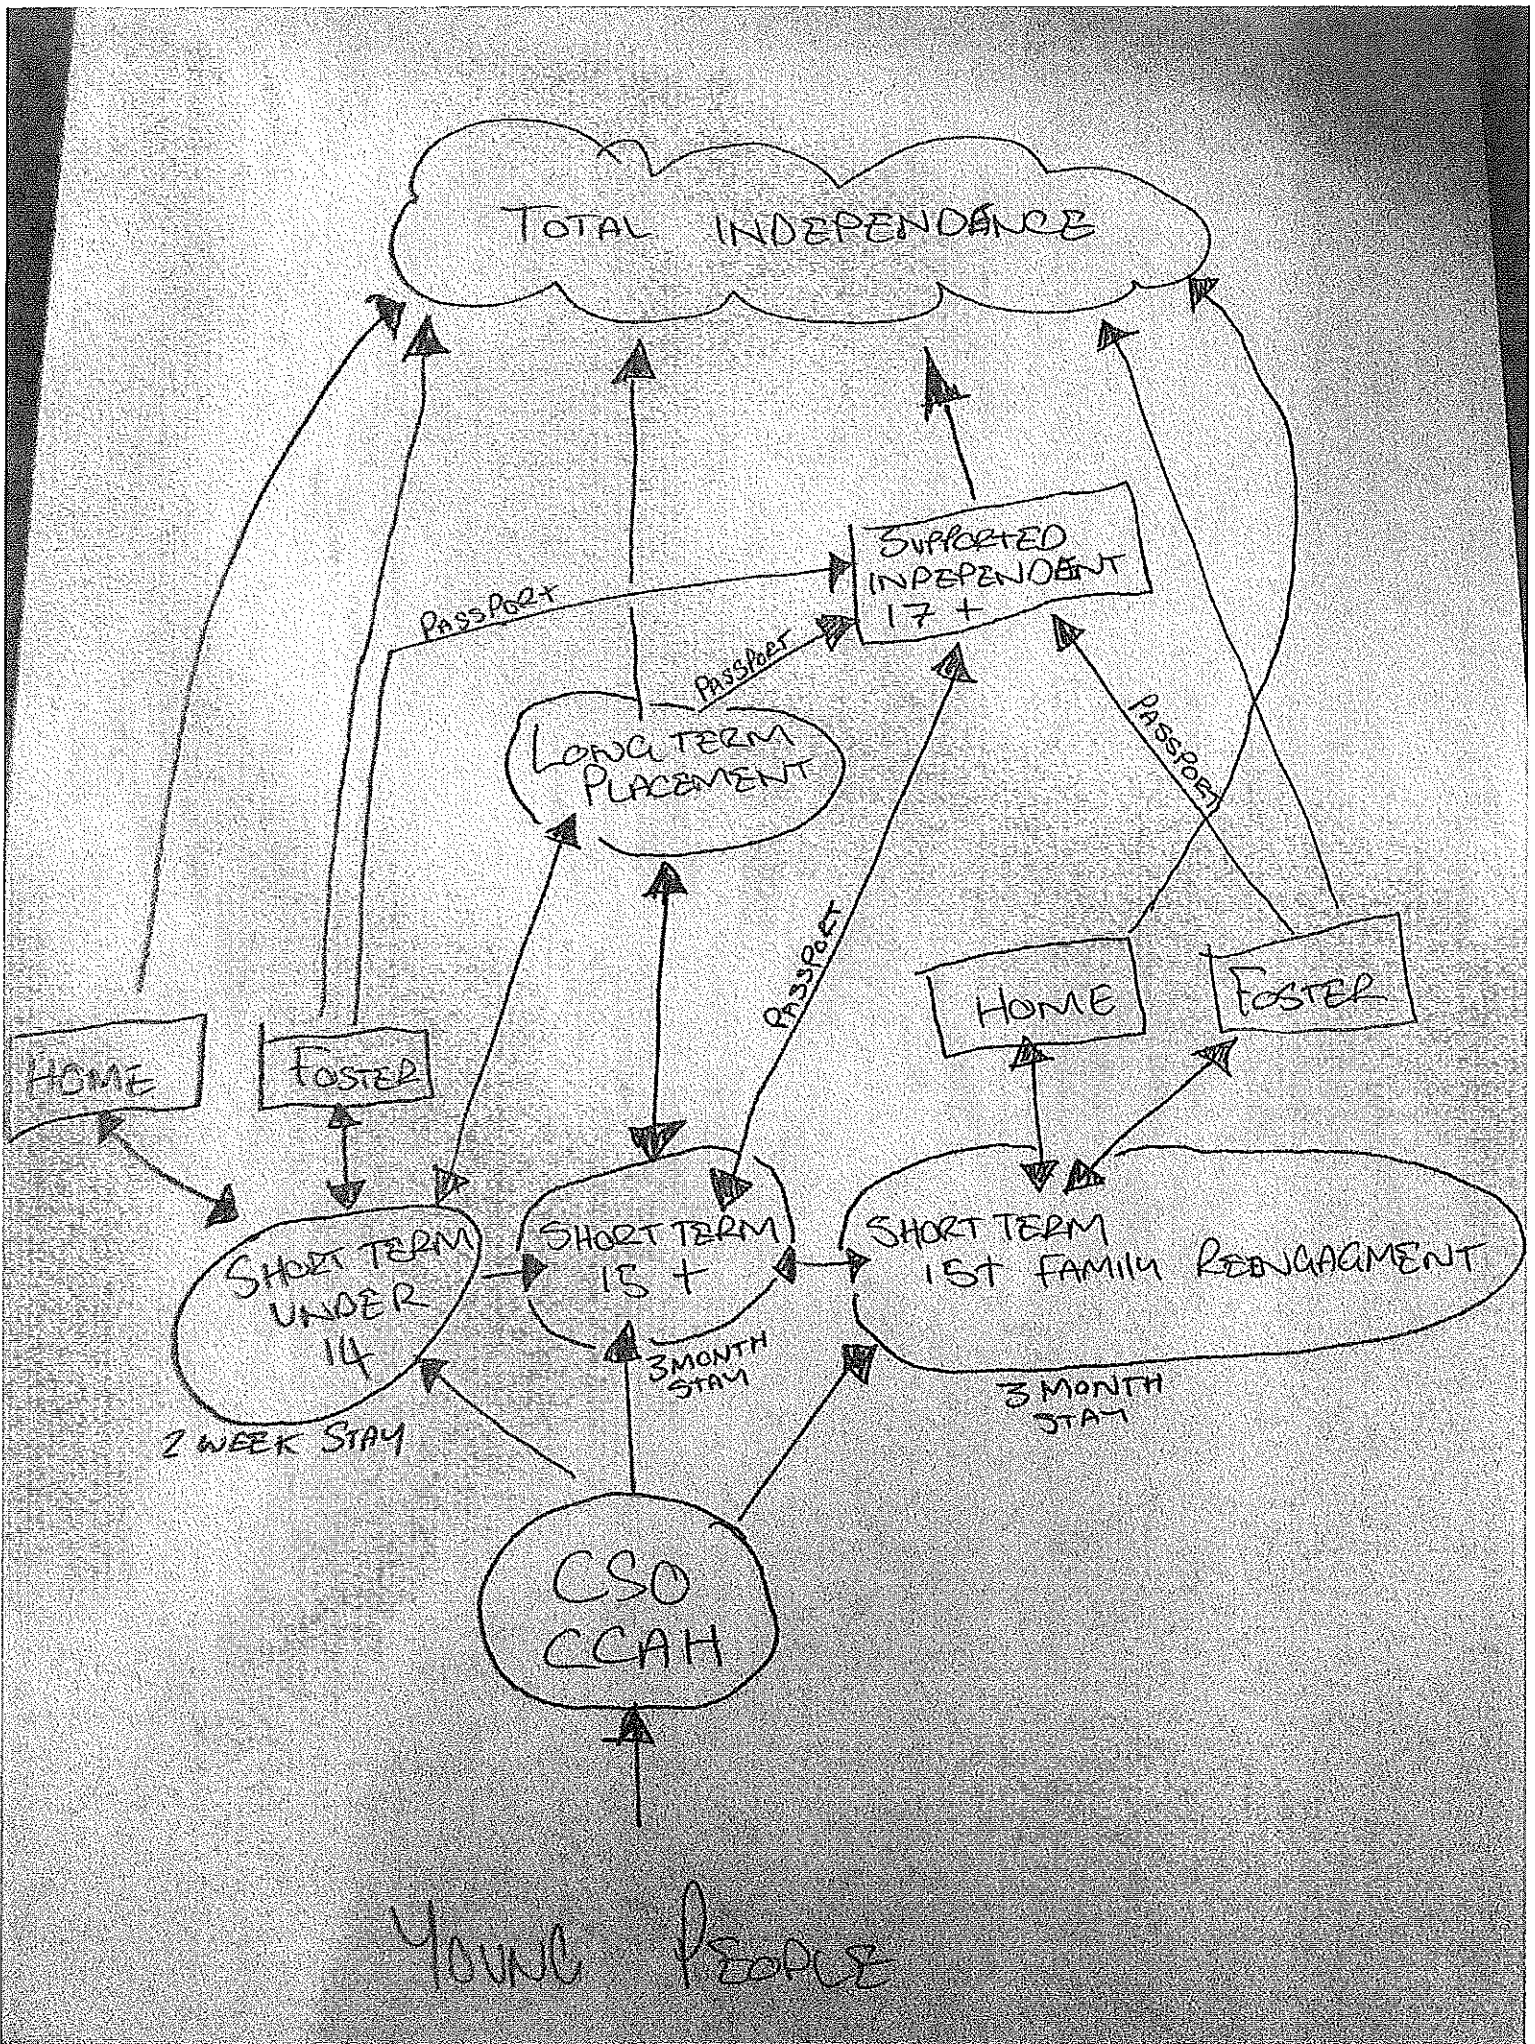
TOTAL INDEPENDANCE

SUPPORTED INDEPENDENT 17 +

PASSPORT

PASSPORT

LONG TERM PLACEMENT

PASSPORT

PASSPORT

HOME

FOSTER

HOME

FOSTER

SHORT TERM UNDER 14

2 WEEK STAY

SHORT TERM 15 +

3 MONTH STAY

SHORT TERM 1ST FAMILY REENGAGMENT

3 MONTH STAY

CSO CCAH

YOUNG PEOPLE